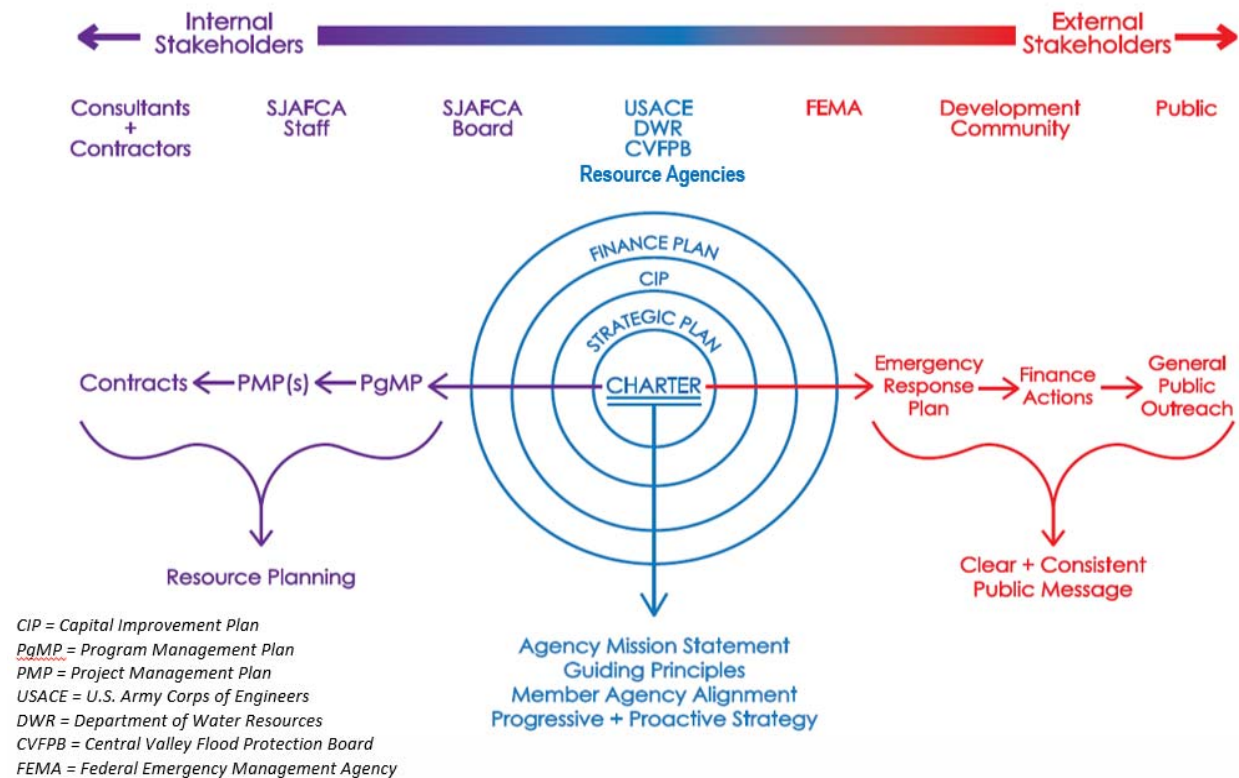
Internal Stakeholders

External Stakeholders

Consultants + Contractors

SJAFCA Staff

SJAFCA Board

USACE DWR CVFPB

Resource Agencies

FEMA

Development Community

Public

FINANCE PLAN

CIP

STRATEGIC PLAN

CHARTER

Contracts ← PMP(s) ← PgMP

Emergency Response Plan → Finance Actions → General Public Outreach

Resource Planning

Clear + Consistent Public Message

Agency Mission Statement
Guiding Principles
Member Agency Alignment
Progressive + Proactive Strategy

CIP = Capital Improvement Plan
PgMP = Program Management Plan
PMP = Project Management Plan
USACE = U.S. Army Corps of Engineers
DWR = Department of Water Resources
CVFPB = Central Valley Flood Protection Board
FEMA = Federal Emergency Management Agency